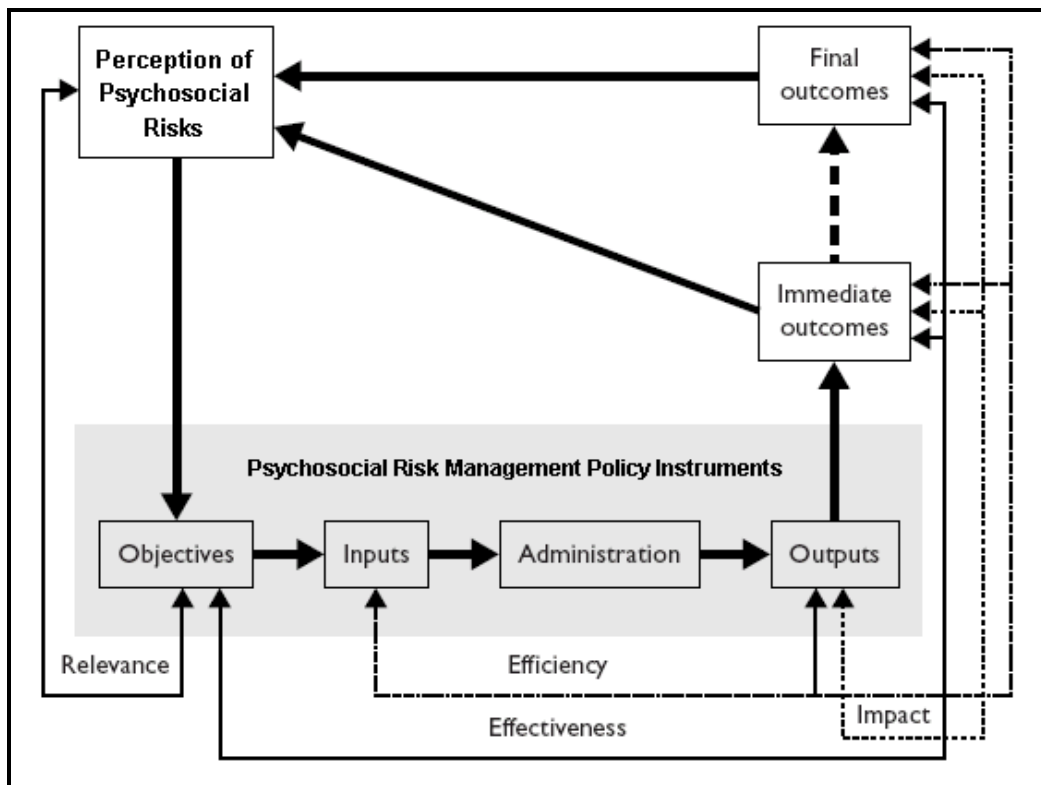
Perception of Psychosocial Risks

Final outcomes

Immediate outcomes

Psychosocial Risk Management Policy Instruments

Objectives

Inputs

Administration

Outputs

Relevance

Efficiency

Impact

Effectiveness